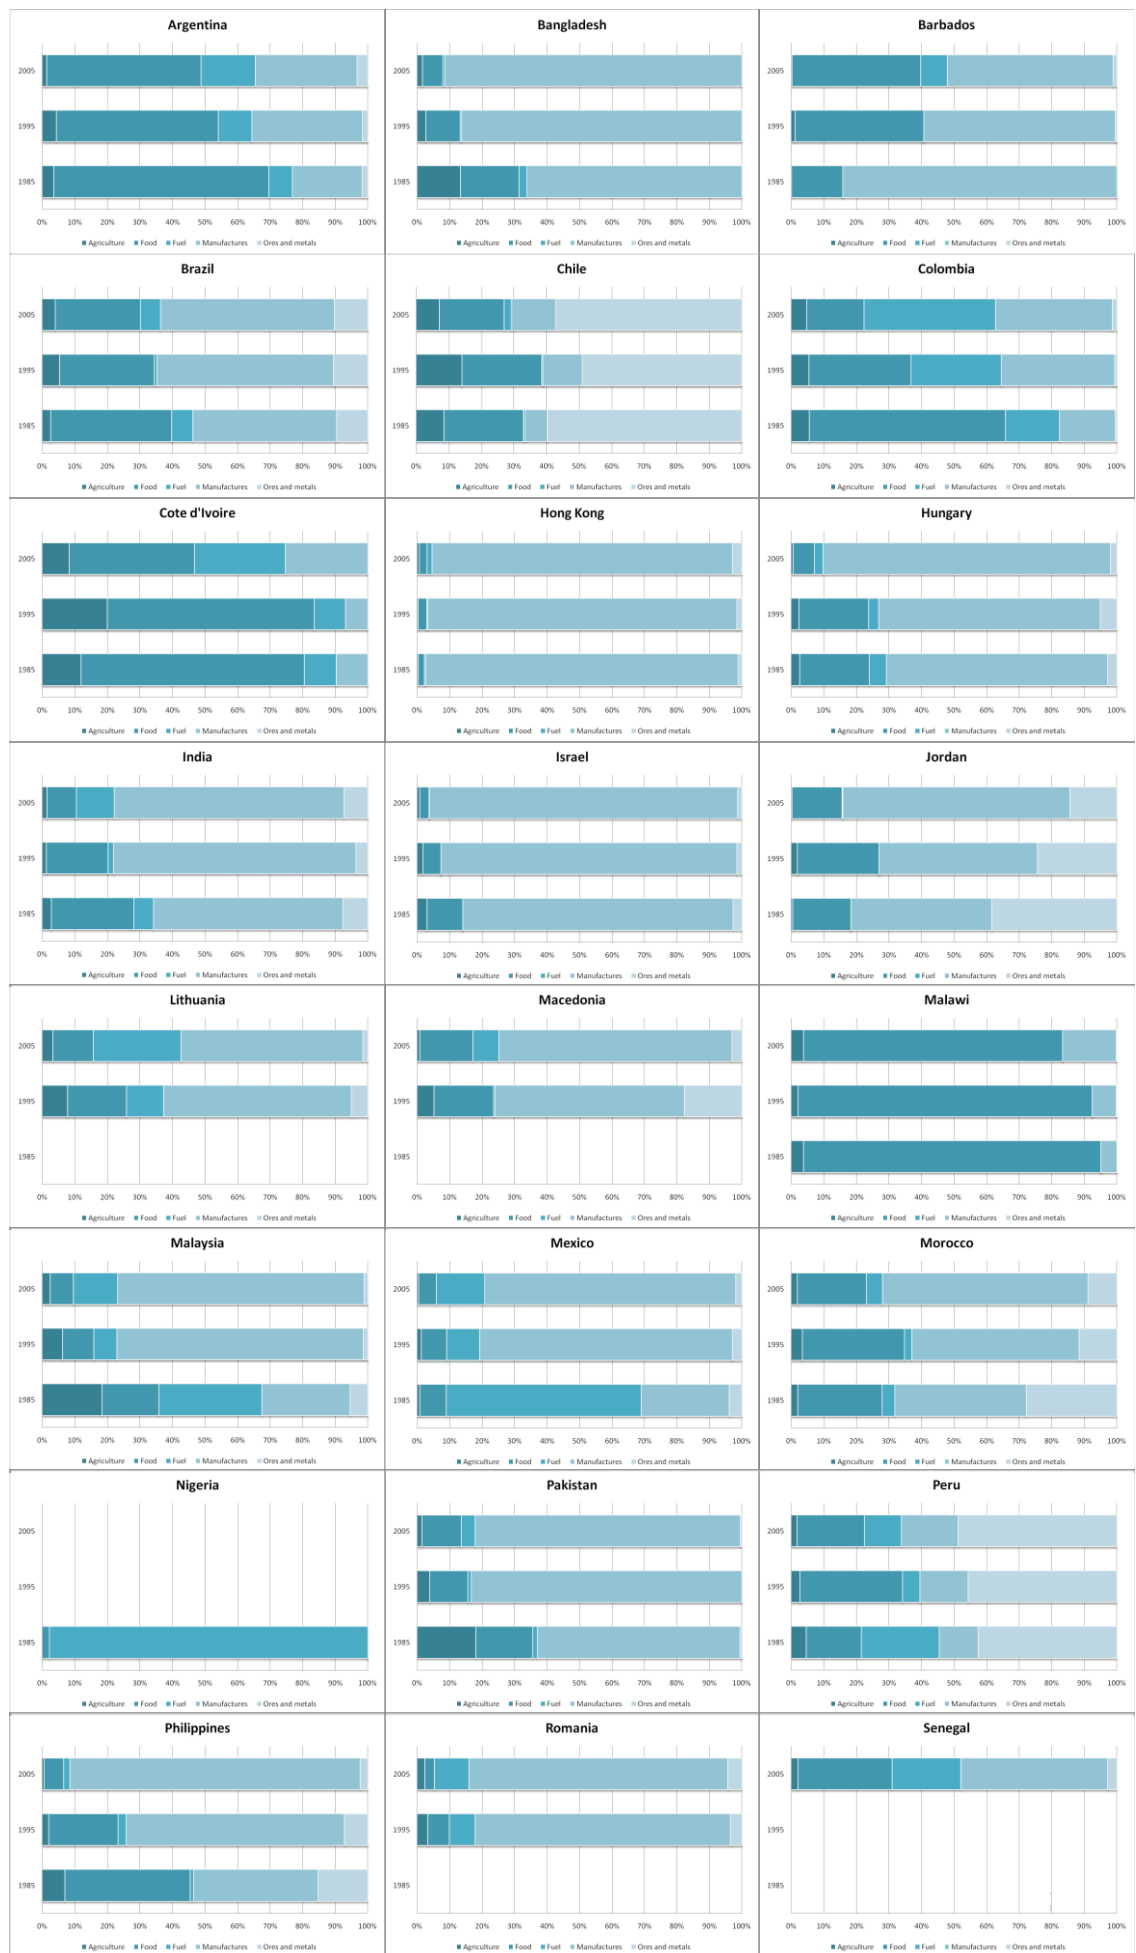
Argentina
2005
1995
1985
0% 10% 20% 30% 40% 50% 60% 70% 80% 90% 100%
Agriculture Food Fuel Manufactures Ores and metals

Bangladesh
2005
1995
1985
0% 10% 20% 30% 40% 50% 60% 70% 80% 90% 100%
Agriculture Food Fuel Manufactures Ores and metals

Barbados
2005
1995
1985
0% 10% 20% 30% 40% 50% 60% 70% 80% 90% 100%
Agriculture Food Fuel Manufactures Ores and metals

Brazil
2005
1995
1985
0% 10% 20% 30% 40% 50% 60% 70% 80% 90% 100%
Agriculture Food Fuel Manufactures Ores and metals

Chile
2005
1995
1985
0% 10% 20% 30% 40% 50% 60% 70% 80% 90% 100%
Agriculture Food Fuel Manufactures Ores and metals

Colombia
2005
1995
1985
0% 10% 20% 30% 40% 50% 60% 70% 80% 90% 100%
Agriculture Food Fuel Manufactures Ores and metals

Cote d'Ivoire
2005
1995
1985
0% 10% 20% 30% 40% 50% 60% 70% 80% 90% 100%
Agriculture Food Fuel Manufactures Ores and metals

Hong Kong
2005
1995
1985
0% 10% 20% 30% 40% 50% 60% 70% 80% 90% 100%
Agriculture Food Fuel Manufactures Ores and metals

Hungary
2005
1995
1985
0% 10% 20% 30% 40% 50% 60% 70% 80% 90% 100%
Agriculture Food Fuel Manufactures Ores and metals

India
2005
1995
1985
0% 10% 20% 30% 40% 50% 60% 70% 80% 90% 100%
Agriculture Food Fuel Manufactures Ores and metals

Israel
2005
1995
1985
0% 10% 20% 30% 40% 50% 60% 70% 80% 90% 100%
Agriculture Food Fuel Manufactures Ores and metals

Jordan
2005
1995
1985
0% 10% 20% 30% 40% 50% 60% 70% 80% 90% 100%
Agriculture Food Fuel Manufactures Ores and metals

Lithuania
2005
1995
1985
0% 10% 20% 30% 40% 50% 60% 70% 80% 90% 100%
Agriculture Food Fuel Manufactures Ores and metals

Macedonia
2005
1995
1985
0% 10% 20% 30% 40% 50% 60% 70% 80% 90% 100%
Agriculture Food Fuel Manufactures Ores and metals

Malawi
2005
1995
1985
0% 10% 20% 30% 40% 50% 60% 70% 80% 90% 100%
Agriculture Food Fuel Manufactures Ores and metals

Malaysia
2005
1995
1985
0% 10% 20% 30% 40% 50% 60% 70% 80% 90% 100%
Agriculture Food Fuel Manufactures Ores and metals

Mexico
2005
1995
1985
0% 10% 20% 30% 40% 50% 60% 70% 80% 90% 100%
Agriculture Food Fuel Manufactures Ores and metals

Morocco
2005
1995
1985
0% 10% 20% 30% 40% 50% 60% 70% 80% 90% 100%
Agriculture Food Fuel Manufactures Ores and metals

Nigeria
2005
1995
1985
0% 10% 20% 30% 40% 50% 60% 70% 80% 90% 100%
Agriculture Food Fuel Manufactures Ores and metals

Pakistan
2005
1995
1985
0% 10% 20% 30% 40% 50% 60% 70% 80% 90% 100%
Agriculture Food Fuel Manufactures Ores and metals

Peru
2005
1995
1985
0% 10% 20% 30% 40% 50% 60% 70% 80% 90% 100%
Agriculture Food Fuel Manufactures Ores and metals

Philippines
2005
1995
1985
0% 10% 20% 30% 40% 50% 60% 70% 80% 90% 100%
Agriculture Food Fuel Manufactures Ores and metals

Romania
2005
1995
1985
0% 10% 20% 30% 40% 50% 60% 70% 80% 90% 100%
Agriculture Food Fuel Manufactures Ores and metals

Senegal
2005
1995
1985
0% 10% 20% 30% 40% 50% 60% 70% 80% 90% 100%
Agriculture Food Fuel Manufactures Ores and metals